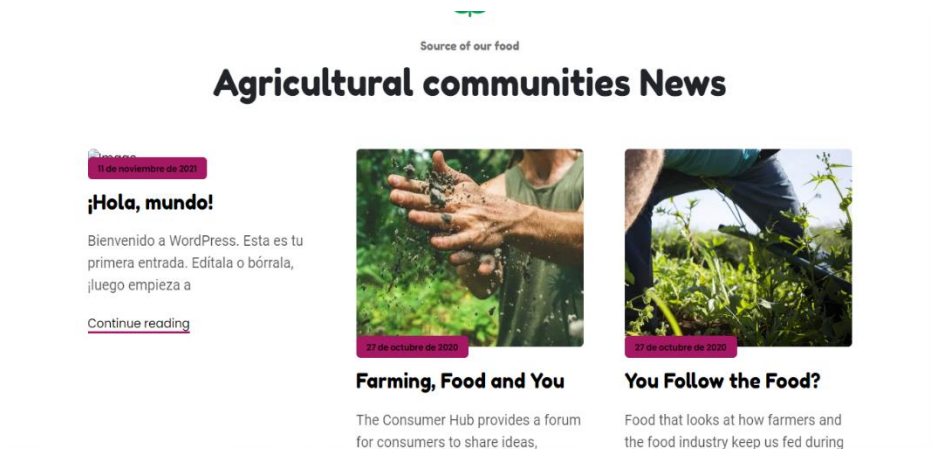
Source of our food

Agricultural communities News

Image

11 de noviembre de 2021

¡Hola, mundo!

Bienvenido a WordPress. Esta es tu primera entrada. Edítala o bórrala, ¡luego empieza a

Continue reading

27 de octubre de 2020

Farming, Food and You

The Consumer Hub provides a forum for consumers to share ideas,

27 de octubre de 2020

You Follow the Food?

Food that looks at how farmers and the food industry keep us fed during